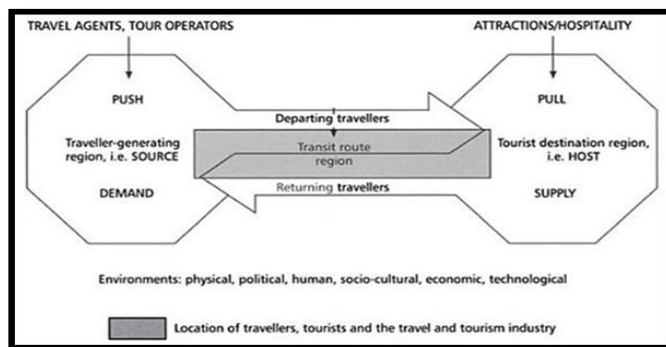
TRAVEL AGENTS, TOUR OPERATORS

ATTRACTIONS/HOSPITALITY

PUSH

Traveller-generating region, i.e. SOURCE

DEMAND

Departing travellers

Transit route region

Returning travellers

PULL

Tourist destination region, i.e. HOST

SUPPLY

Environments: physical, political, human, socio-cultural, economic, technological

Location of travellers, tourists and the travel and tourism industry